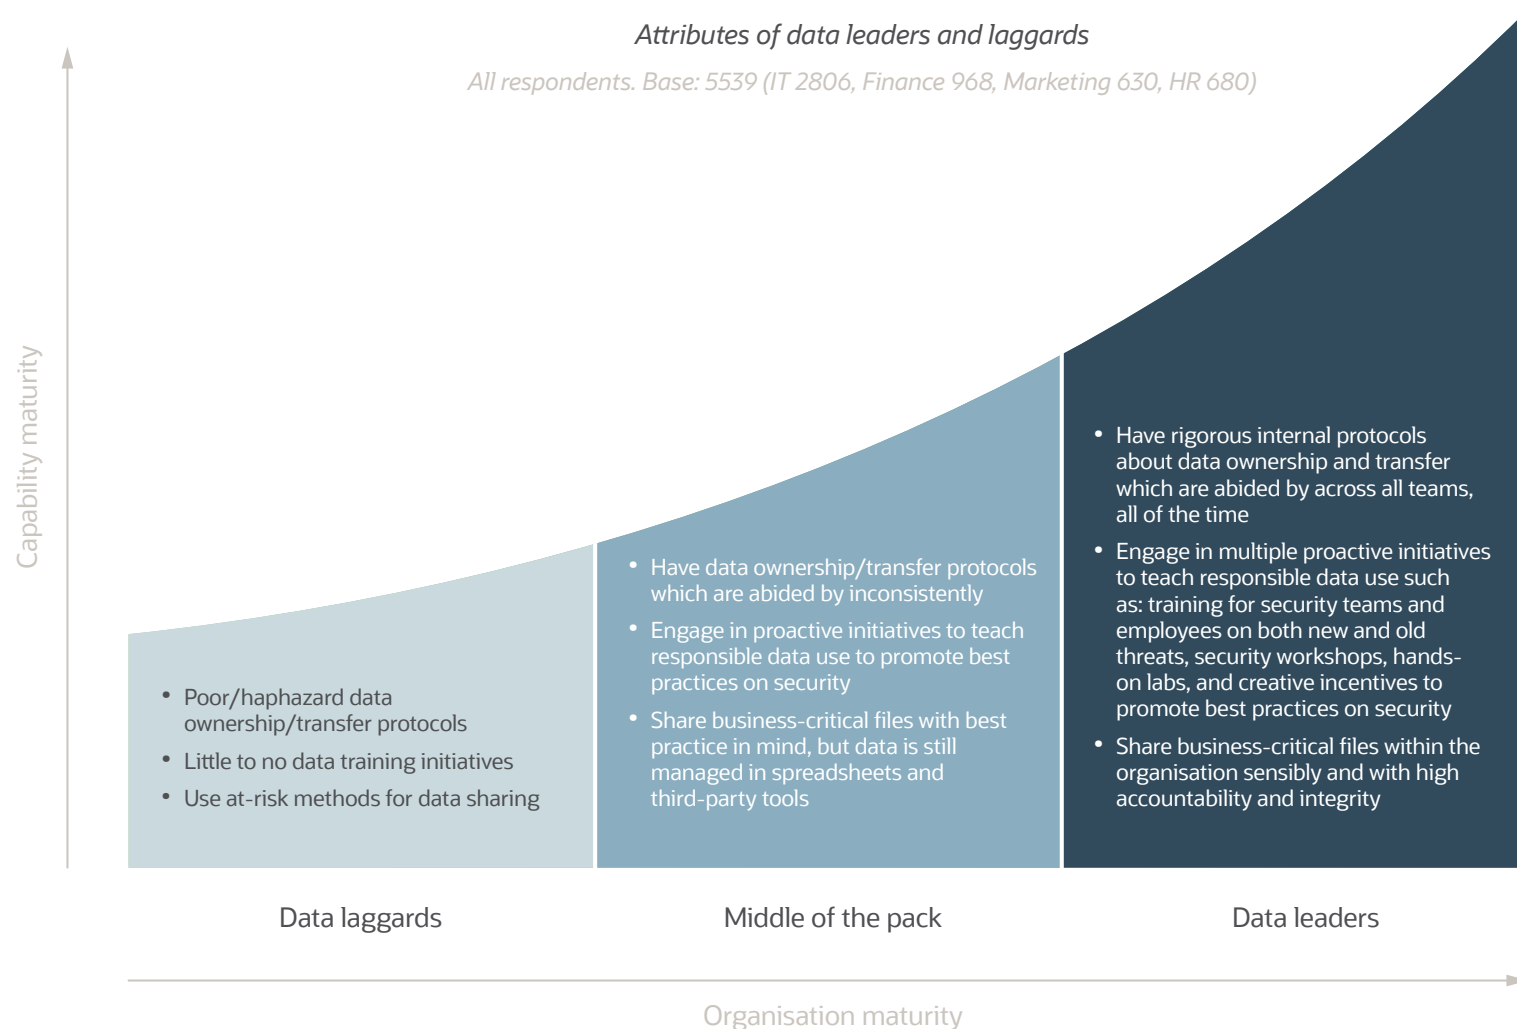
Attributes of data leaders and laggards

All respondents. Base: 5539 (IT 2806, Finance 968, Marketing 630, HR 680)

Capability maturity

- Poor/haphazard data ownership/transfer protocols
- Little to no data training initiatives
- Use at-risk methods for data sharing

- Have data ownership/transfer protocols which are abided by inconsistently
- Engage in proactive initiatives to teach responsible data use to promote best practices on security
- Share business-critical files with best practice in mind, but data is still managed in spreadsheets and third-party tools

- Have rigorous internal protocols about data ownership and transfer which are abided by across all teams, all of the time
- Engage in multiple proactive initiatives to teach responsible data use such as: training for security teams and employees on both new and old threats, security workshops, hands-on labs, and creative incentives to promote best practices on security
- Share business-critical files within the organisation sensibly and with high accountability and integrity

Data laggards

Middle of the pack

Data leaders

Organisation maturity